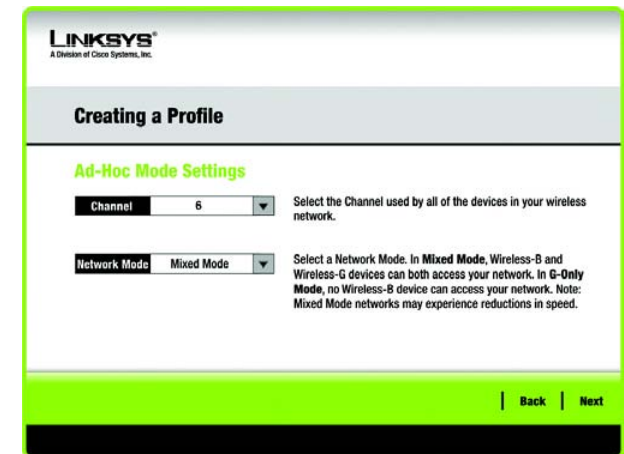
LINKSYS®
A Division of Cisco Systems, Inc.

Creating a Profile

Ad-Hoc Mode Settings

Channel 6

Select the Channel used by all of the devices in your wireless network.

Network Mode Mixed Mode

Select a Network Mode. In Mixed Mode, Wireless-B and Wireless-G devices can both access your network. In G-Only Mode, no Wireless-B device can access your network. Note: Mixed Mode networks may experience reductions in speed.

Back Next